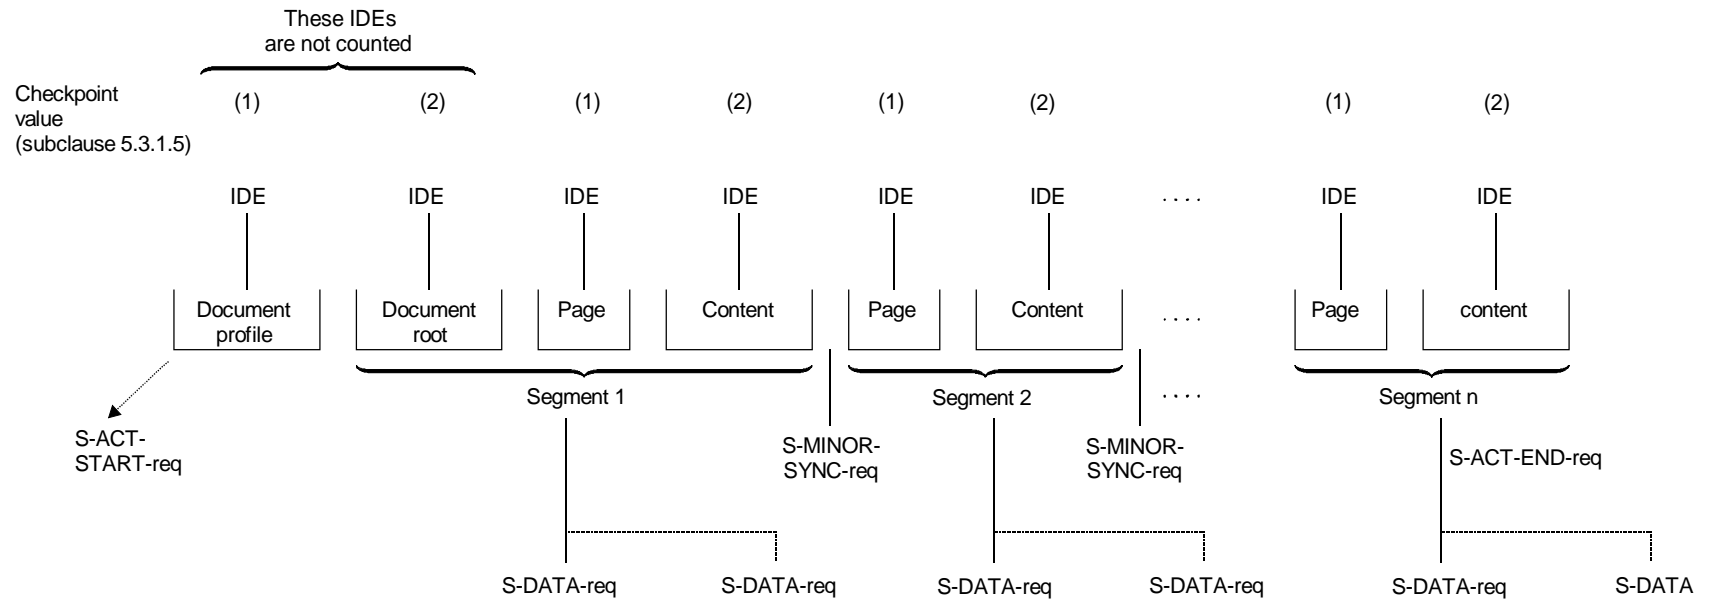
These IDEs are not counted

Checkpoint value (subclause 5.3.1.5)

(1) (2) (1) (2) (1) (2) (1) (2)

IDE IDE IDE IDE IDE IDE . . . . IDE IDE

Document profile

Document root

Page

Content

Page

Content

. . . .

Page

content

S-ACT-START-req

Segment 1

S-MINOR-SYNC-req

Segment 2

. . . .

S-MINOR-SYNC-req

Segment n

S-ACT-END-req

S-DATA-req S-DATA-req S-DATA-req S-DATA-req S-DATA-req S-DATA